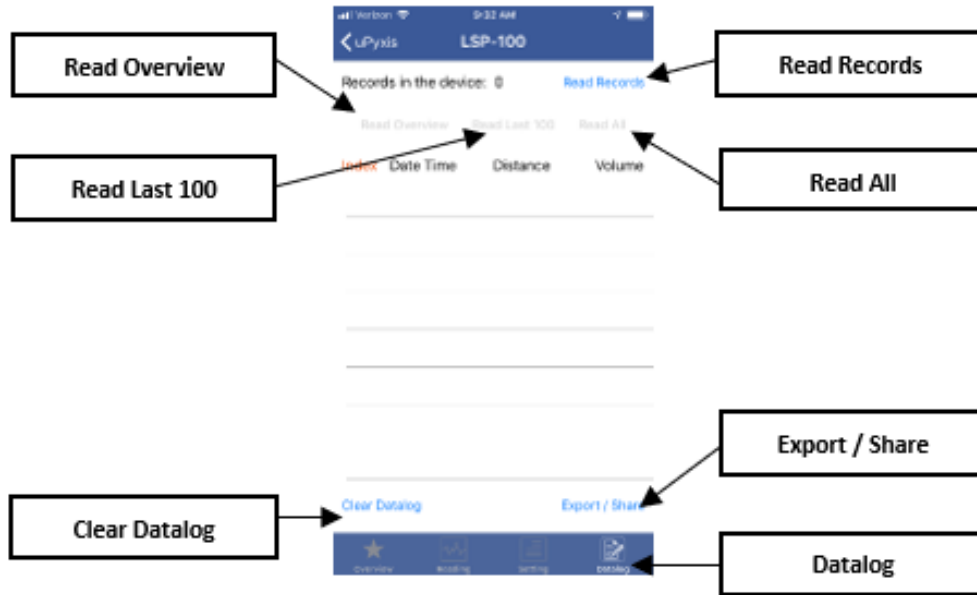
Verizon 9:32 AM

uPyxis LSP-100

Read Overview

Read Records

Records in the device: 0

Read Records

Read Overview Read Last 100 Read All

Read Last 100

Index Date Time Distance Volume

Read All

Export / Share

Clear Datalog

Export / Share

Clear Datalog

Overview Reading Setting Datalog

Datalog